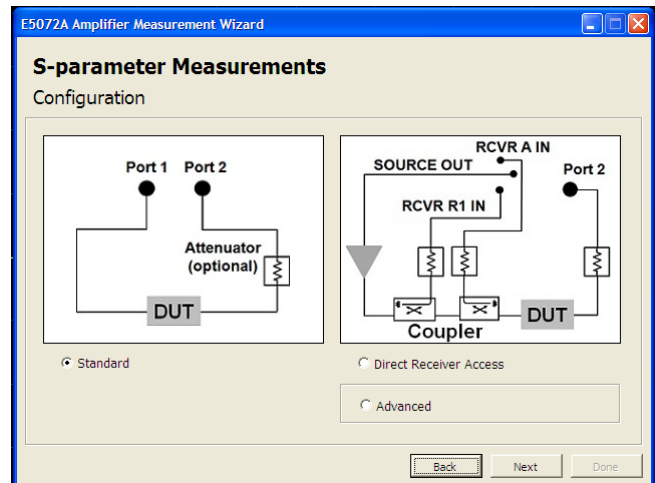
E5072A Amplifier Measurement Wizard

S-parameter Measurements

Configuration

Port 1 Port 2

Attenuator (optional)

DUT

RCVR A IN

SOURCE OUT

Port 2

RCVR R1 IN

Coupler

DUT

Standard

Direct Receiver Access

Advanced

Back

Next

Done